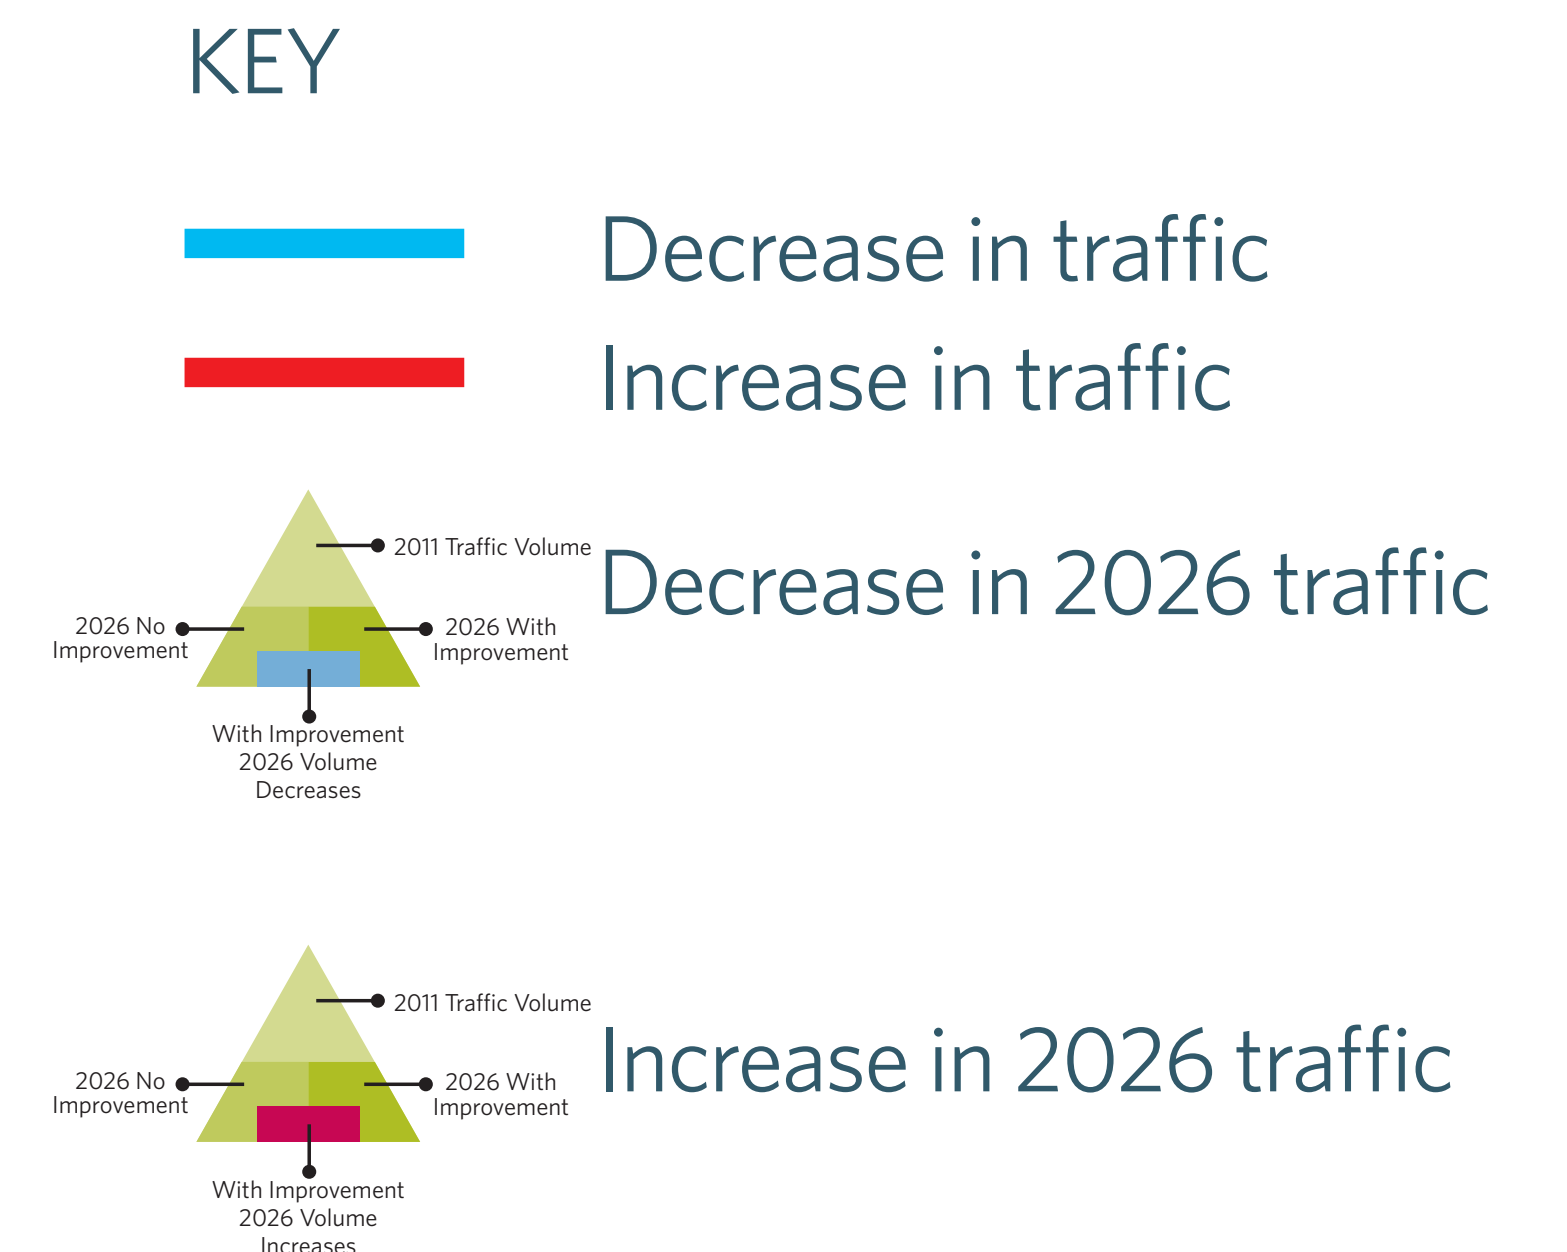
KEY

Decrease in traffic

Increase in traffic

2011 Traffic Volume

2026 No Improvement

2026 With Improvement

With Improvement 2026 Volume Decreases

Decrease in 2026 traffic

2011 Traffic Volume

2026 No Improvement

2026 With Improvement

With Improvement 2026 Volume Increases

Increase in 2026 traffic